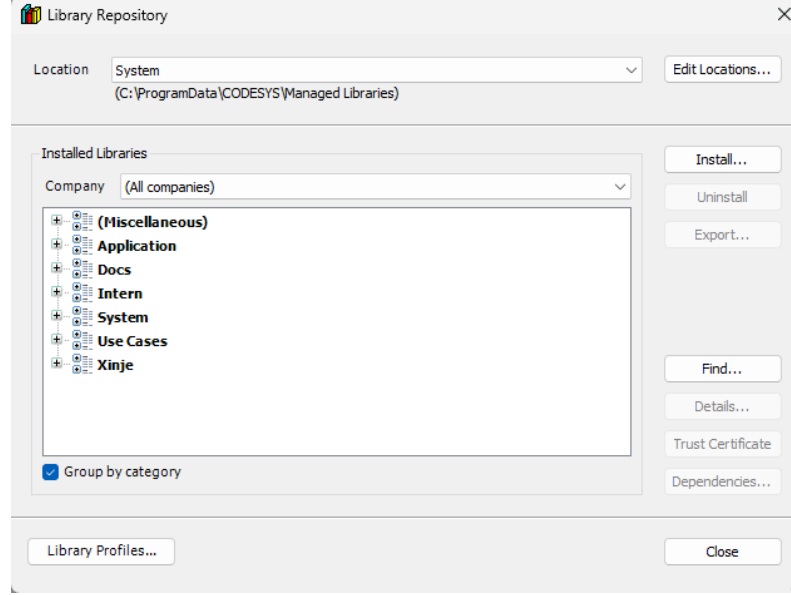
Library Repository

×

Location System

(C:\ProgramData\CODESYS\Managed Libraries)

Edit Locations...

Installed Libraries

Company (All companies)

(Miscellaneous)
Application
Docs
Intern
System
Use Cases
Xinje

Group by category

Install...
Uninstall
Export...
Find...
Details...
Trust Certificate
Dependencies...

Library Profiles...

Close